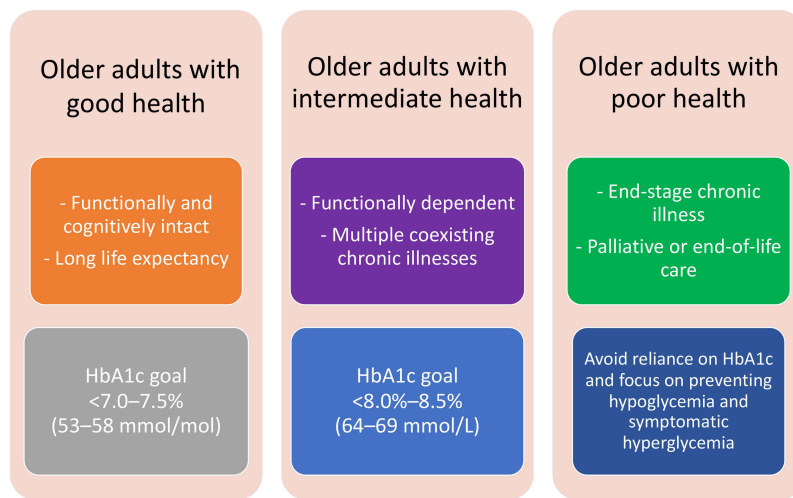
Older adults with good health

- Functionally and cognitively intact

- Long life expectancy

HbA1c goal <7.0–7.5% (53–58 mmol/mol)

Older adults with intermediate health

- Functionally dependent

- Multiple coexisting chronic illnesses

HbA1c goal <8.0%–8.5% (64–69 mmol/L)

Older adults with poor health

- End-stage chronic illness

- Palliative or end-of-life care

Avoid reliance on HbA1c and focus on preventing hypoglycemia and symptomatic hyperglycemia